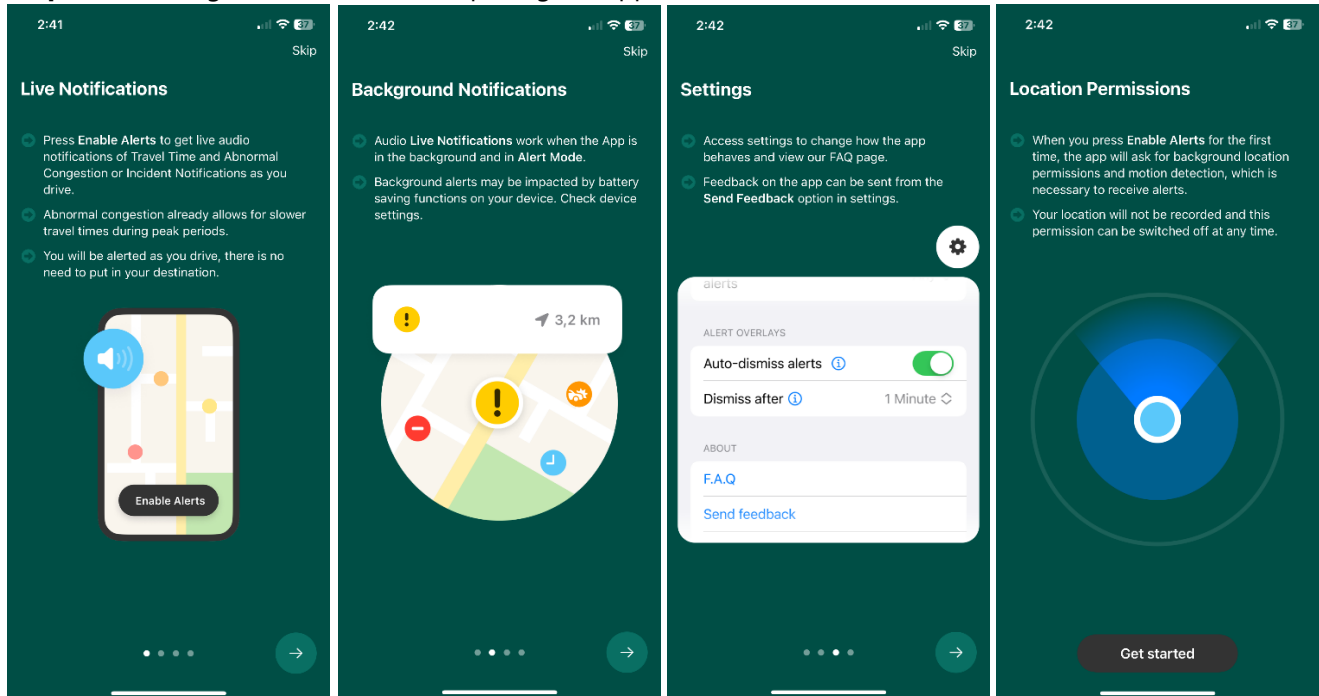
2:41

Skip

Live Notifications

Press Enable Alerts to get live audio notifications of Travel Time and Abnormal Congestion or Incident Notifications as you drive.

Abnormal congestion already allows for slower travel times during peak periods.

You will be alerted as you drive, there is no need to put in your destination.

Enable Alerts

2:42

Skip

Background Notifications

Audio Live Notifications work when the App is in the background and in Alert Mode.

Background alerts may be impacted by battery saving functions on your device. Check device settings.

3,2 km

2:42

Skip

Settings

Access settings to change how the app behaves and view our FAQ page.

Feedback on the app can be sent from the Send Feedback option in settings.

alerts

ALERT OVERLAYS

Auto-dismiss alerts

Dismiss after 1 Minute

ABOUT

F.A.Q

Send feedback

2:42

Location Permissions

When you press Enable Alerts for the first time, the app will ask for background location permissions and motion detection, which is necessary to receive alerts.

Your location will not be recorded and this permission can be switched off at any time.

Get started